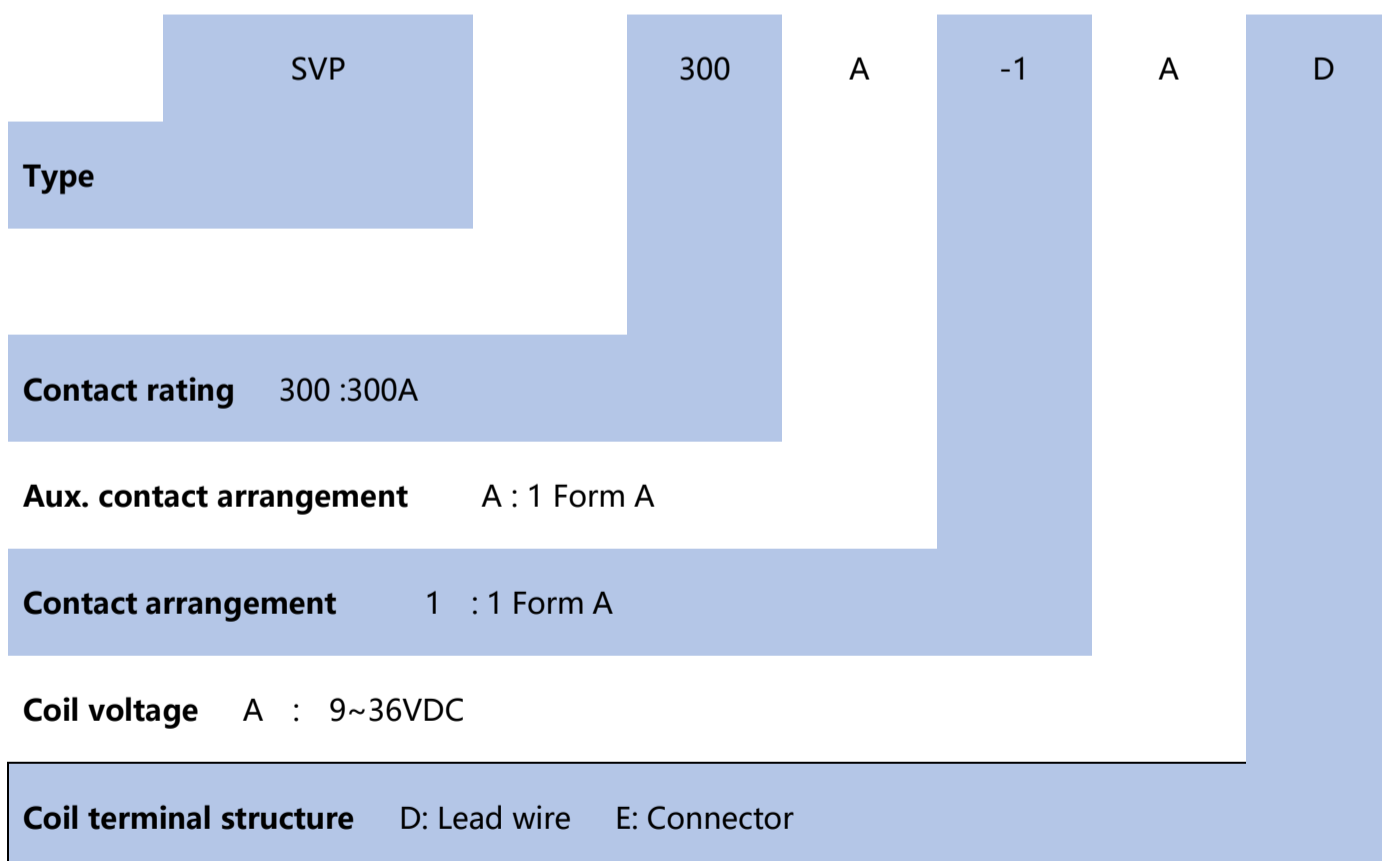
SVP 300 A -1 A D

**Type**

**Contact rating** 300 :300A

**Aux. contact arrangement** A : 1 Form A

**Contact arrangement** 1 : 1 Form A

**Coil voltage** A : 9~36VDC

**Coil terminal structure** D: Lead wire E: Connector